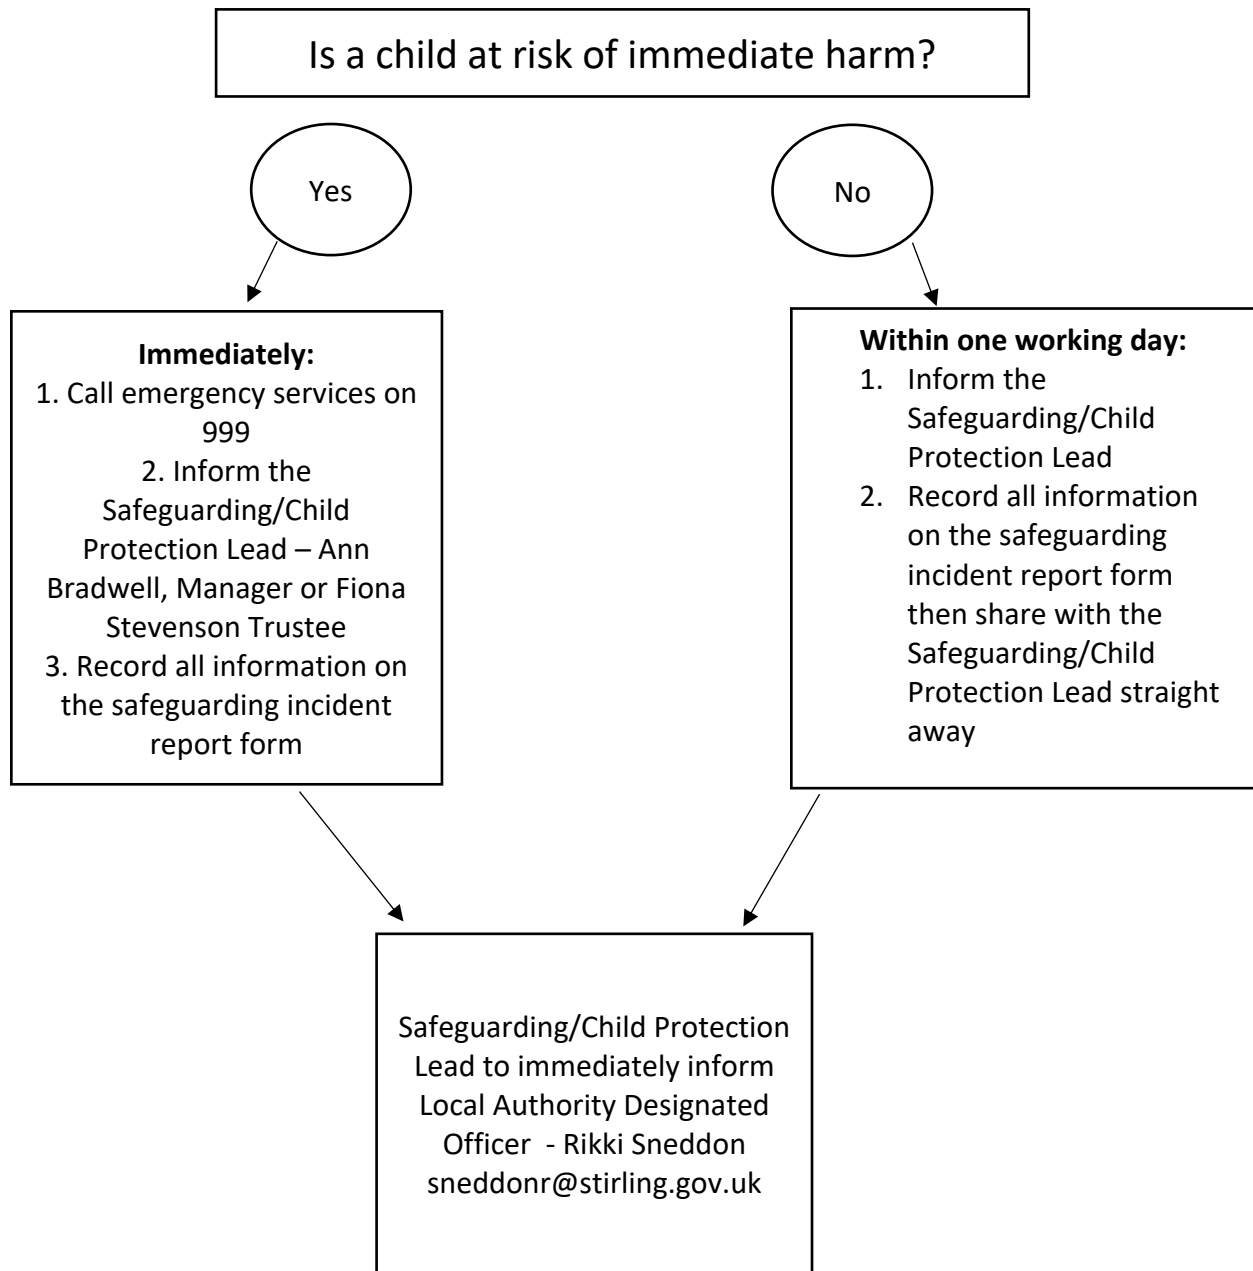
Is a child at risk of immediate harm?

Yes

No

**Immediately:**
1. Call emergency services on 999
2. Inform the Safeguarding/Child Protection Lead – Ann Bradwell, Manager or Fiona Stevenson Trustee
3. Record all information on the safeguarding incident report form

**Within one working day:**
1. Inform the Safeguarding/Child Protection Lead
2. Record all information on the safeguarding incident report form then share with the Safeguarding/Child Protection Lead straight away

Safeguarding/Child Protection Lead to immediately inform Local Authority Designated Officer - Rikki Sneddon sneddonr@stirling.gov.uk